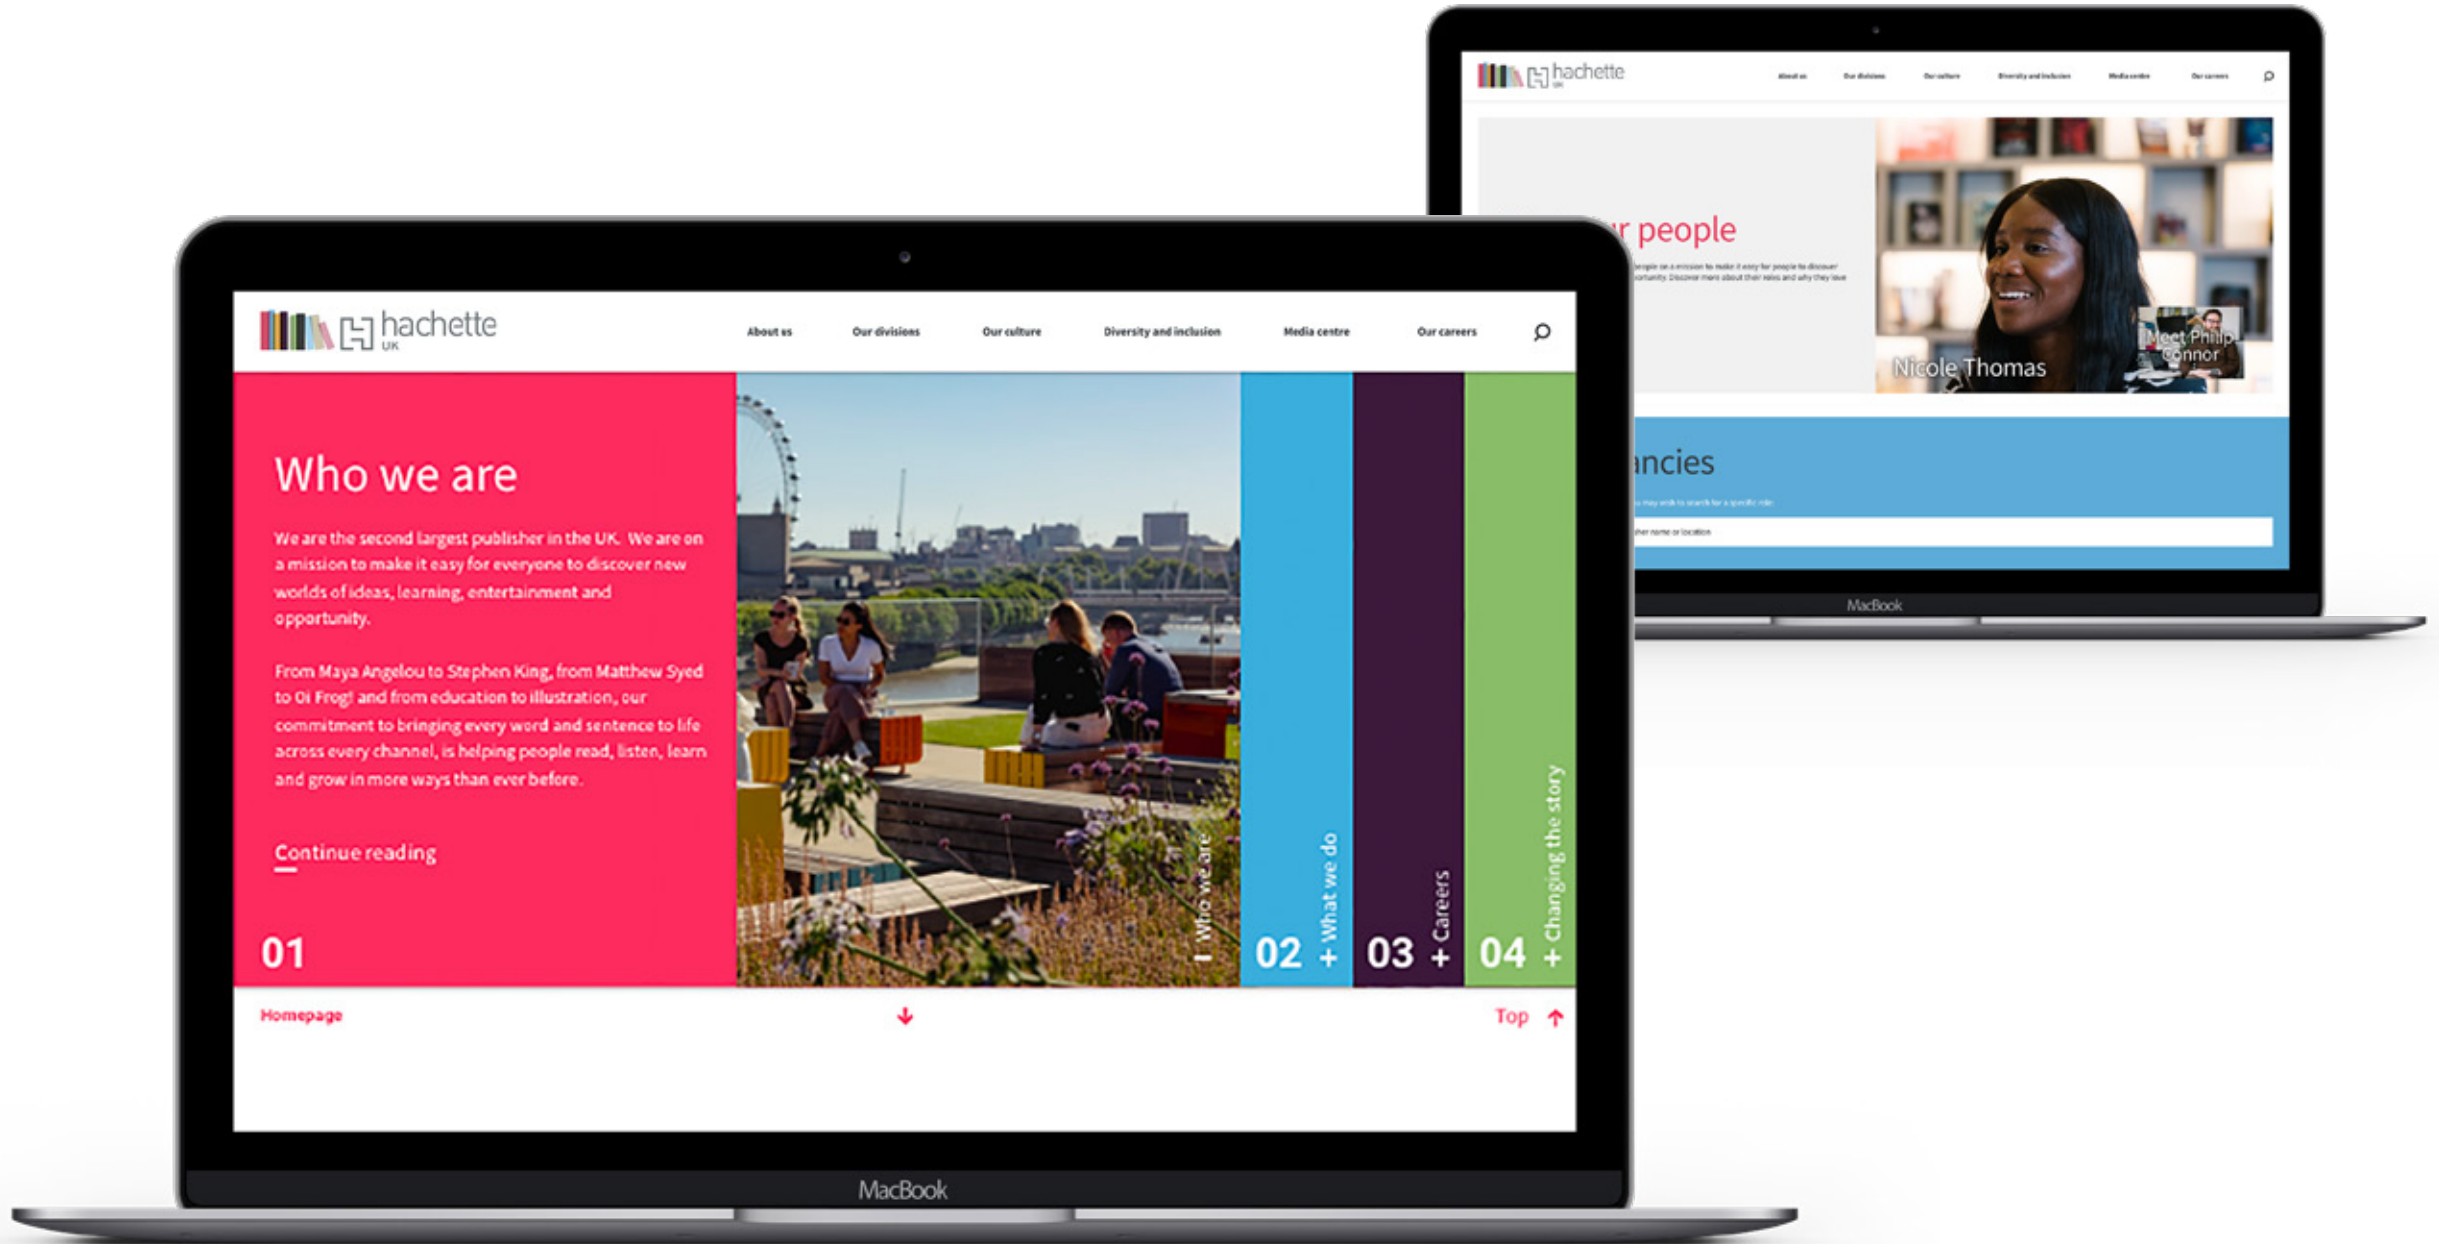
hachette UK

About us
Our divisions
Our culture
Diversity and inclusion
Media centre
Our careers

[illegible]r people

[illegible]

Nicole Thomas

Meet Philip Connor

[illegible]ancies

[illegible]

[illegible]

MacBook

hachette UK

About us
Our divisions
Our culture
Diversity and inclusion
Media centre
Our careers

Who we are

We are the second largest publisher in the UK. We are on a mission to make it easy for everyone to discover new worlds of ideas, learning, entertainment and opportunity.

From Maya Angelou to Stephen King, from Matthew Syed to Oi Frog! and from education to illustration, our commitment to bringing every word and sentence to life across every channel, is helping people read, listen, learn and grow in more ways than ever before.

Continue reading

01

Who we are

02 + What we do

03 + Careers

04 + Changing the story

Homepage

Top

MacBook